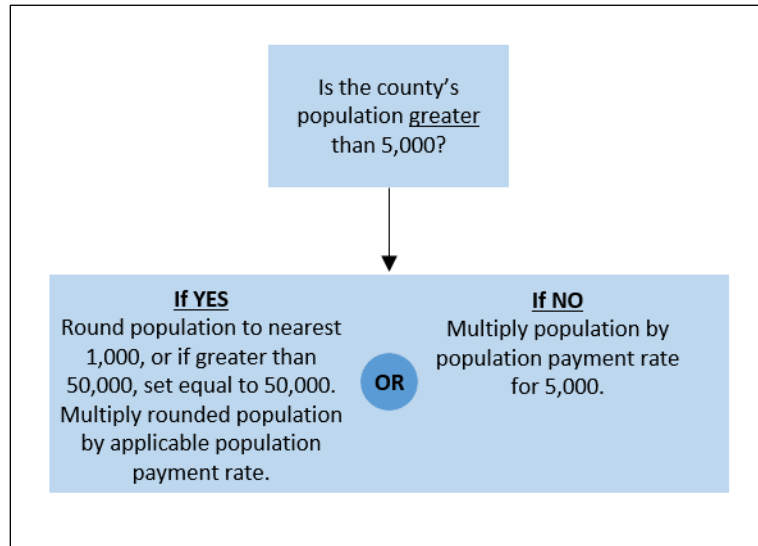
Is the county's population greater than 5,000?

If YES
Round population to nearest 1,000, or if greater than 50,000, set equal to 50,000. Multiply rounded population by applicable population payment rate.

OR

If NO
Multiply population by population payment rate for 5,000.